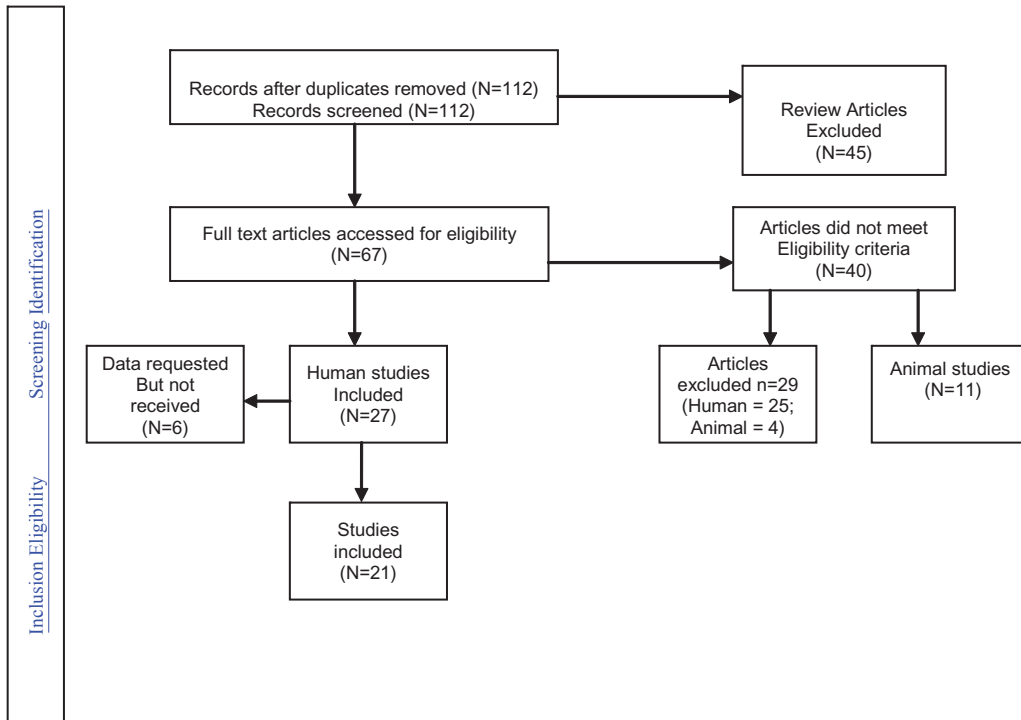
Inclusion Eligibility Screening Identification

Records after duplicates removed (N=112)
Records screened (N=112)

Review Articles Excluded (N=45)

Full text articles accessed for eligibility (N=67)

Articles did not meet Eligibility criteria (N=40)

Data requested But not received (N=6)

Human studies Included (N=27)

Articles excluded n=29 (Human = 25; Animal = 4)

Animal studies (N=11)

Studies included (N=21)